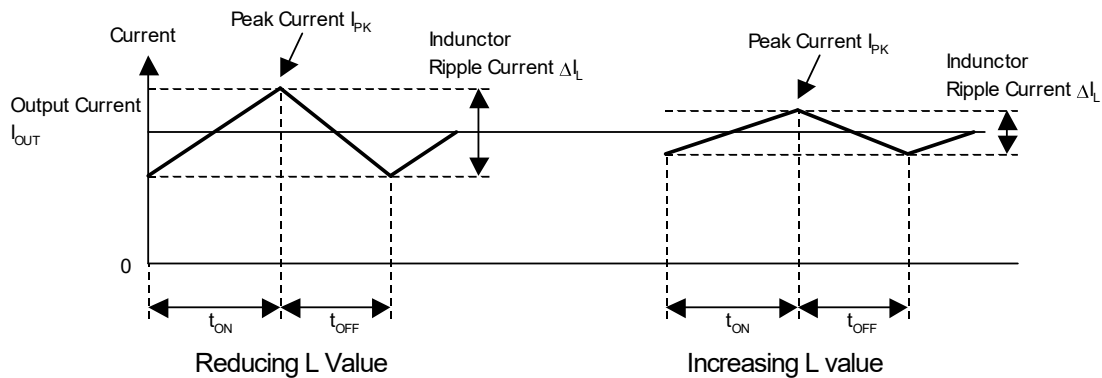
Current

Peak Current $I_{PK}$

Inunductor Ripple Current $\Delta I_L$

Output Current $I_{OUT}$

0

$t_{ON}$

$t_{OFF}$

Reducing L Value

Peak Current $I_{PK}$

Inunductor Ripple Current $\Delta I_L$

$t_{ON}$

$t_{OFF}$

Increasing L value